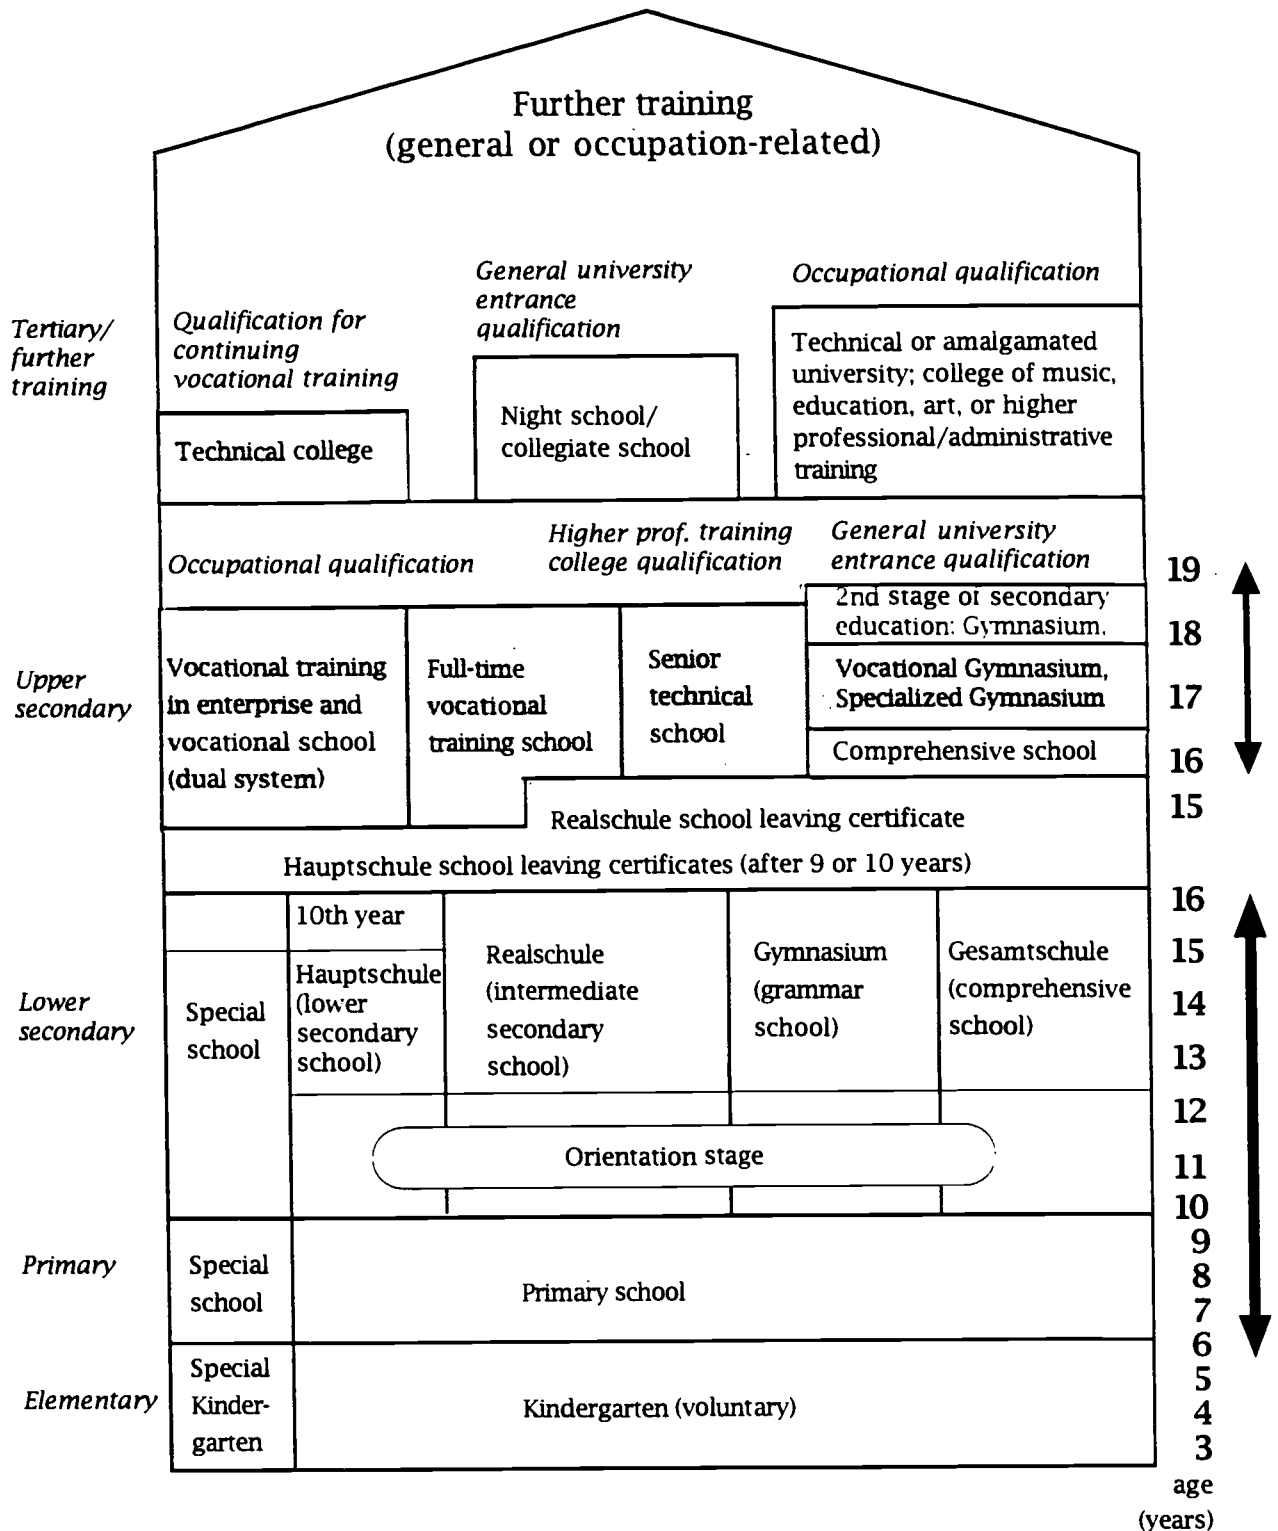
Further training
(general or occupation-related)

Tertiary/
further
training

Qualification for continuing vocational training

General university entrance qualification

Occupational qualification

Technical college

Night school/
collegiate school

Technical or amalgamated university; college of music, education, art, or higher professional/administrative training

Occupational qualification

Higher prof. training college qualification

General university entrance qualification

19

2nd stage of secondary education: Gymnasium.

18

Upper
secondary

Vocational training in enterprise and vocational school (dual system)

Full-time vocational training school

Senior technical school

Vocational Gymnasium, Specialized Gymnasium

17

Comprehensive school

16

Realschule school leaving certificate

15

Hauptschule school leaving certificates (after 9 or 10 years)

16

10th year

Lower
secondary

Special school

Hauptschule (lower secondary school)

Realschule (intermediate secondary school)

Gymnasium (grammar school)

Gesamtschule (comprehensive school)

15
14
13
12

Orientation stage

11
10

Primary

Special school

Primary school

9
8
7
6

Elementary

Special Kindergarten

Kindergarten (voluntary)

5
4
3

age
(years)